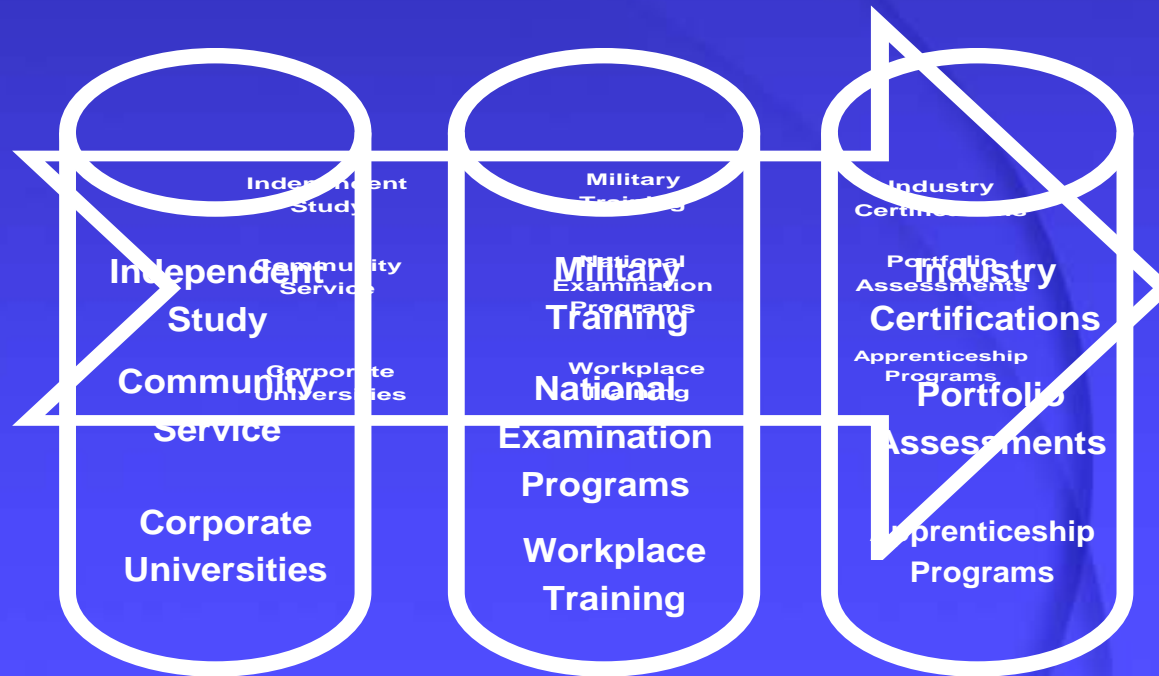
Independent Study

Community Service

Corporate Universities

Military Training

National Examination Programs

Workplace Training

Industry Certifications

Portfolio Assessments

Apprenticeship Programs

Independent Study

Community Service

Corporate Universities

Military Training

National Examination Programs

Workplace Training

Industry Certifications

Portfolio Assessments

Apprenticeship Programs